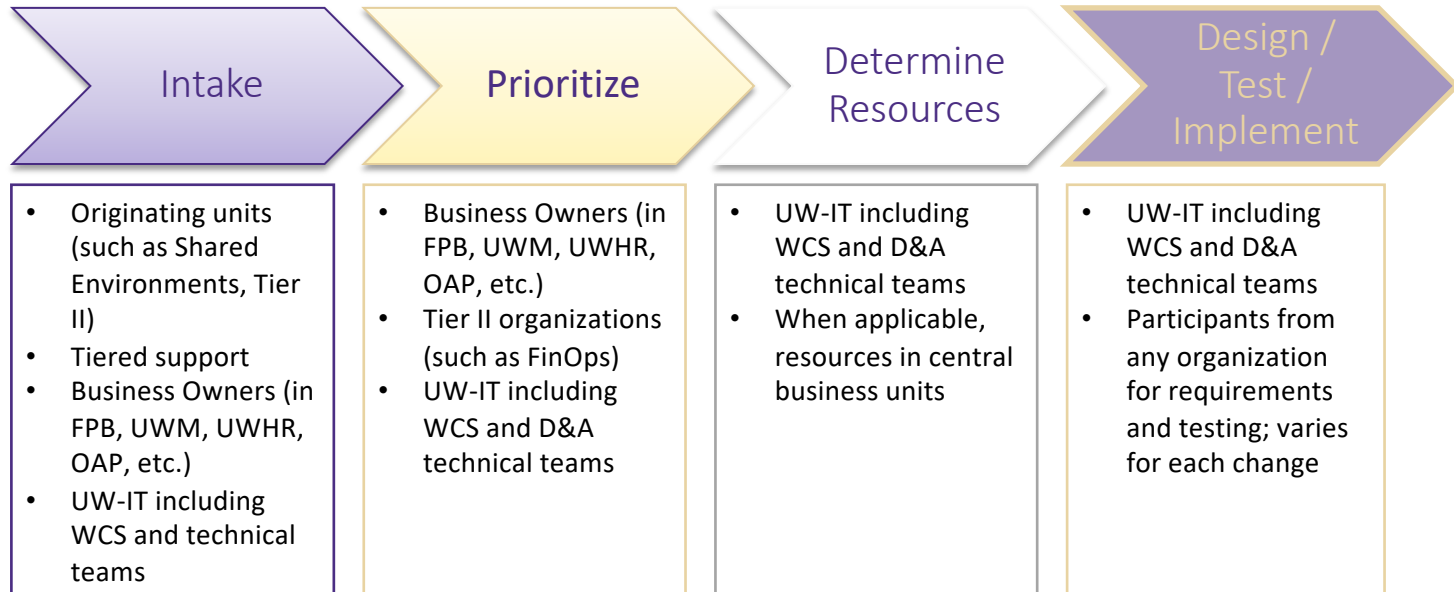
Intake

- Originating units (such as Shared Environments, Tier II)
- Tiered support
- Business Owners (in FPB, UWM, UWHR, OAP, etc.)
- UW-IT including WCS and technical teams

Prioritize

- Business Owners (in FPB, UWM, UWHR, OAP, etc.)
- Tier II organizations (such as FinOps)
- UW-IT including WCS and D&A technical teams

Determine Resources

- UW-IT including WCS and D&A technical teams
- When applicable, resources in central business units

Design / Test / Implement

- UW-IT including WCS and D&A technical teams
- Participants from any organization for requirements and testing; varies for each change